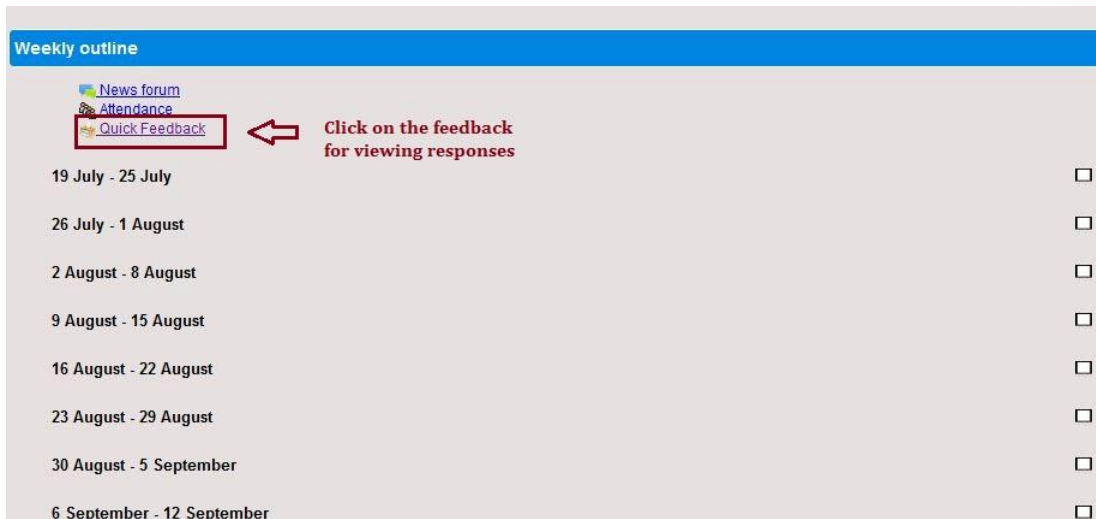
Weekly outline

News forum
Attendance
Quick Feedback

Click on the feedback for viewing responses

19 July - 25 July

26 July - 1 August

2 August - 8 August

9 August - 15 August

16 August - 22 August

23 August - 29 August

30 August - 5 September

6 September - 12 September